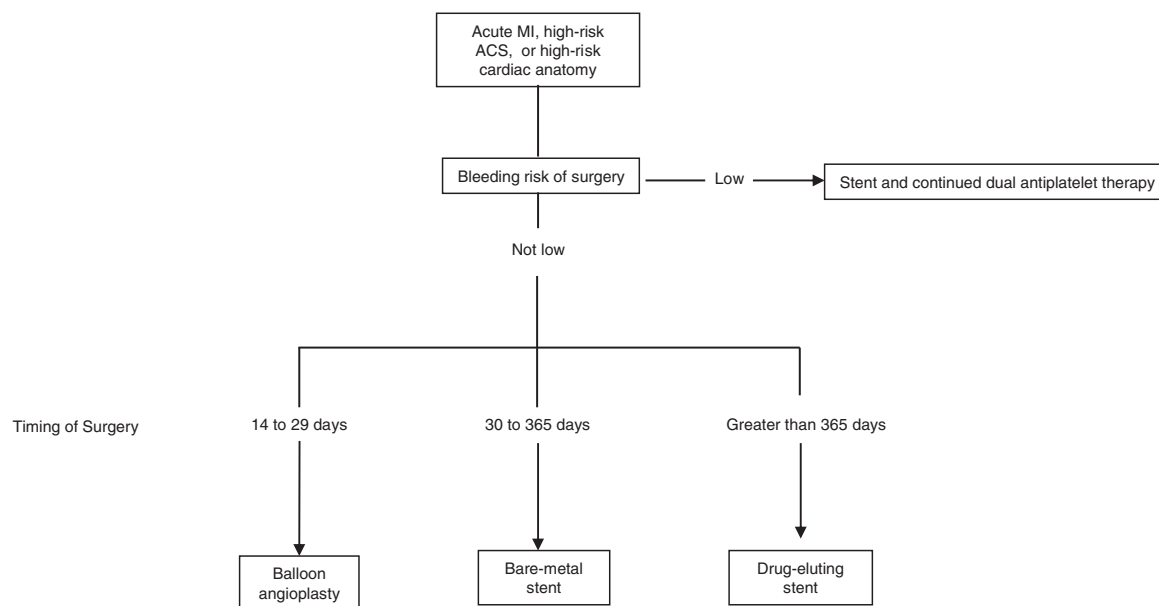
Acute MI, high-risk ACS, or high-risk cardiac anatomy

Bleeding risk of surgery

Low

Stent and continued dual antiplatelet therapy

Not low

Timing of Surgery

14 to 29 days

30 to 365 days

Greater than 365 days

Balloon angioplasty

Bare-metal stent

Drug-eluting stent